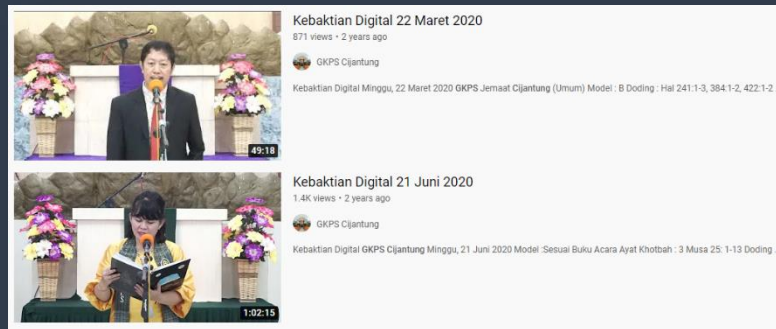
49:18

Kebaktian Digital 22 Maret 2020

871 views • 2 years ago

GKPS Cijantung

Kebaktian Digital Minggu, 22 Maret 2020 GKPS Jemaat Cijantung (Umum) Model : B Doding : Hal 241:1-3, 384:1-2, 422:1-2

1:02:15

Kebaktian Digital 21 Juni 2020

1.4K views • 2 years ago

GKPS Cijantung

Kebaktian Digital GKPS Cijantung Minggu, 21 Juni 2020 Model :Sesuai Buku Acara Ayat Khotbah : 3 Musa 25: 1-13 Doding